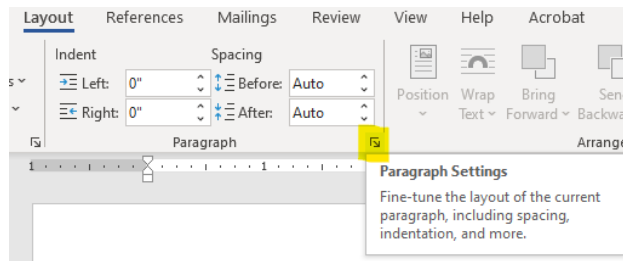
Layout References Mailings Review View Help Acrobat

s
Indent
Left: 0"
Right: 0"
Spacing
Before: Auto
After: Auto
Paragraph

Position
Wrap Text
Bring Forward
Send Backwa
Arrange

1 1

Paragraph Settings

Fine-tune the layout of the current paragraph, including spacing, indentation, and more.